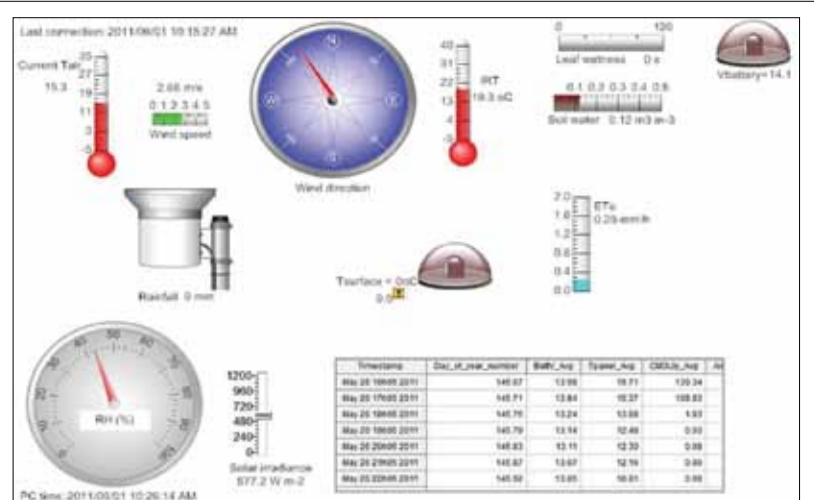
Last connection: 2011/06/01 10:15:27 AM

Current Tair

15.3

35
27
19
11
3
-5

2.68 m/s
0 1 2 3 4 5
Wind speed

N
E
S
W

Wind direction

40
31
22
13
4
-5

PIT
19.3 oC

0 120
Leaf wetness 0 s

0.1 0.2 0.3 0.4 0.5
Soil water 0.12 m3 m-3

Vbattery=14.1

Rainfall 0 mm

Tsurface = 0oC
0.0

2.0
1.6
1.2
0.8
0.4
0.0

ETo
0.28 mm/h

RH (%)

1200
960
720
480
240
0

Solar irradiance
577.2 W m-2

| Timestamp | Day_of_year_number | BattV_Avg | Tpanel_Avg | CM3Up_Avg | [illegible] |
|---|---|---|---|---|---|
| May 25 16h00 2011 | 145.67 | 13.66 | 15.71 | 120.34 | |
| May 25 17h00 2011 | 145.71 | 13.64 | 15.37 | 108.83 | |
| May 25 18h00 2011 | 145.75 | 13.24 | 13.69 | 1.93 | |
| May 25 19h00 2011 | 145.79 | 13.14 | 12.49 | 0.00 | |
| May 25 20h00 2011 | 145.83 | 13.15 | 12.33 | 0.00 | |
| May 25 21h00 2011 | 145.87 | 13.07 | 12.16 | 0.00 | |
| May 25 22h00 2011 | 145.92 | 13.05 | 10.01 | 0.00 | |

PC time: 2011/06/01 10:26:14 AM